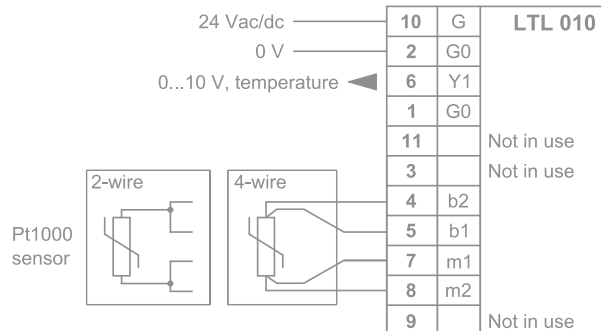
24 Vac/dc

0 V

0...10 V, temperature

| 10 | G | LTL 010 |
|---|---|---|
| 2 | G0 | |
| 6 | Y1 | |
| 1 | G0 | |
| 11 | | Not in use |
| 3 | | Not in use |
| 4 | b2 | |
| 5 | b1 | |
| 7 | m1 | |
| 8 | m2 | |
| 9 | | Not in use |

2-wire

4-wire

Pt1000 sensor